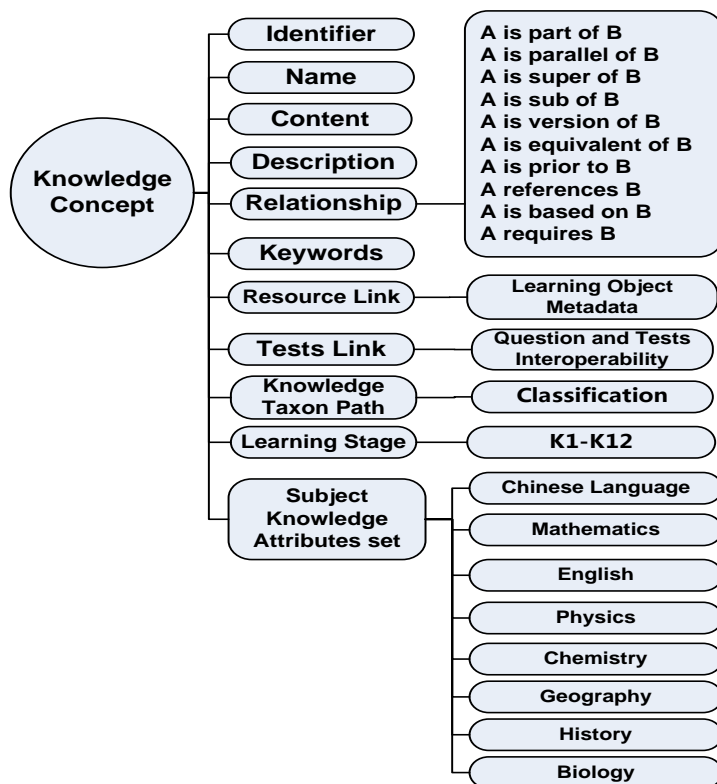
Knowledge Concept

Identifier

Name

Content

Description

Relationship

A is part of B
A is parallel of B
A is super of B
A is sub of B
A is version of B
A is equivalent of B
A is prior to B
A references B
A is based on B
A requires B

Keywords

Resource Link

Learning Object Metadata

Tests Link

Question and Tests Interoperability

Knowledge Taxon Path

Classification

Learning Stage

K1-K12

Subject Knowledge Attributes set

Chinese Language

Mathematics

English

Physics

Chemistry

Geography

History

Biology